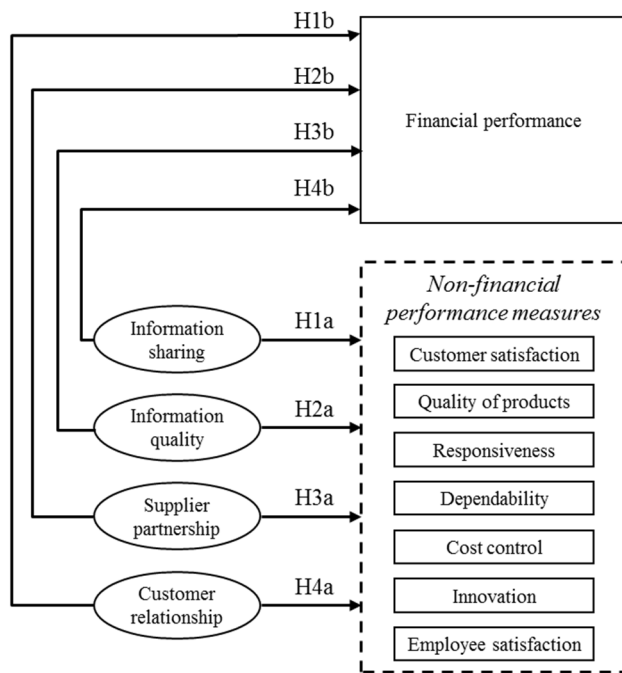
H1b

H2b

H3b

H4b

Financial performance

Non-financial performance measures

Information sharing

H1a

Customer satisfaction

Quality of products

Information quality

H2a

Responsiveness

Dependability

Supplier partnership

H3a

Cost control

Innovation

Customer relationship

H4a

Employee satisfaction